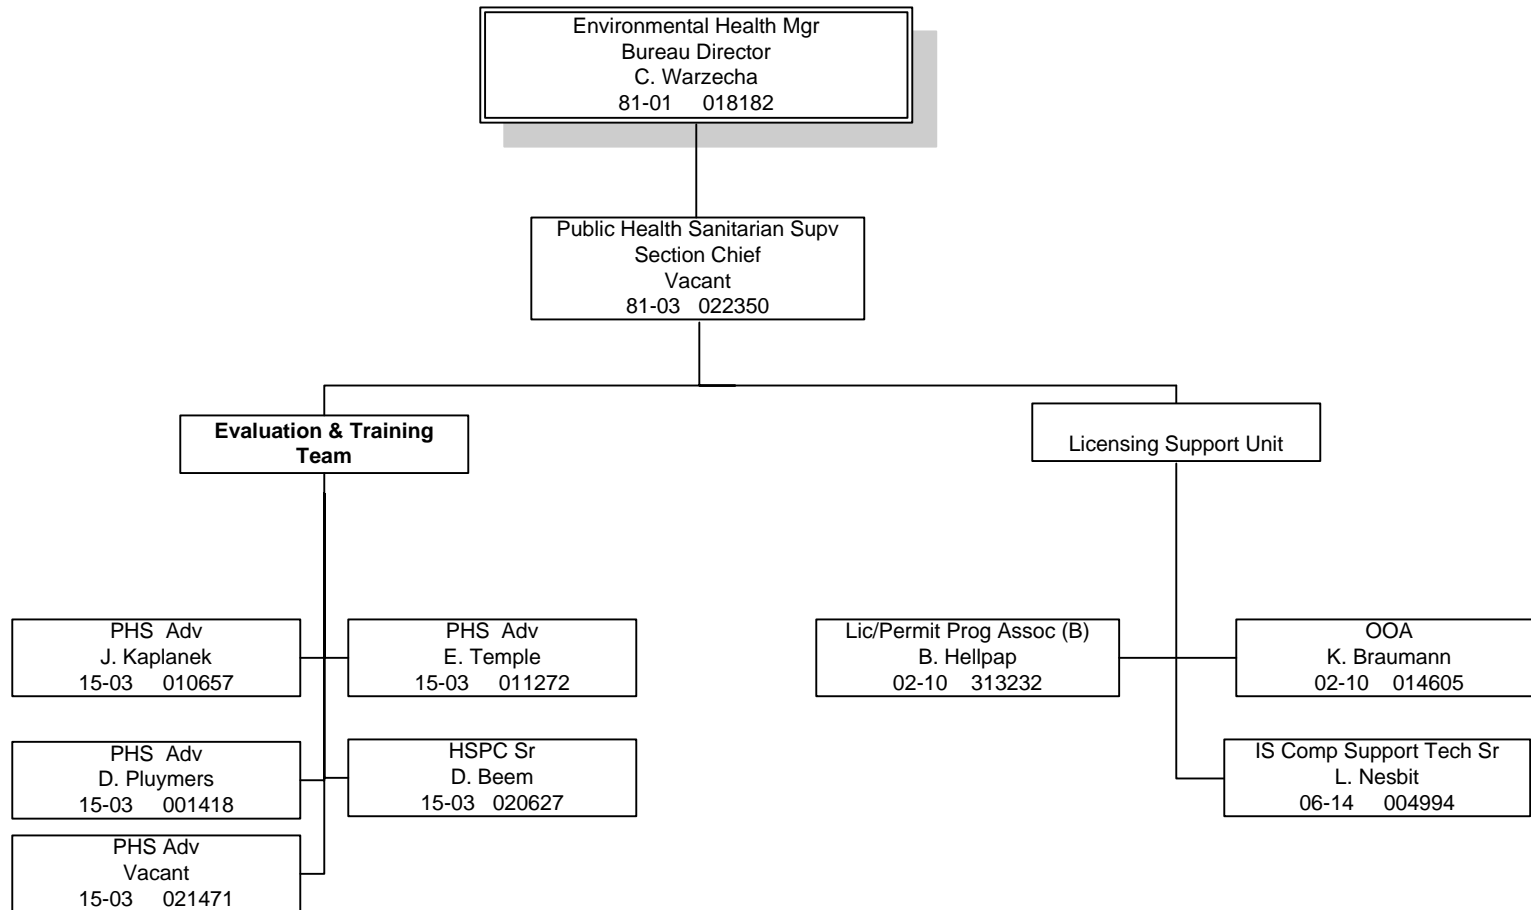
Environmental Health Mgr
Bureau Director
C. Warzecha
81-01 018182

Public Health Sanitarian Supv
Section Chief
Vacant
81-03 022350

**Evaluation & Training Team**

Licensing Support Unit

PHS Adv
J. Kaplanek
15-03 010657

PHS Adv
E. Temple
15-03 011272

PHS Adv
D. Pluymers
15-03 001418

HSPC Sr
D. Beem
15-03 020627

PHS Adv
Vacant
15-03 021471

Lic/Permit Prog Assoc (B)
B. Hellpap
02-10 313232

OOA
K. Braumann
02-10 014605

IS Comp Support Tech Sr
L. Nesbit
06-14 004994